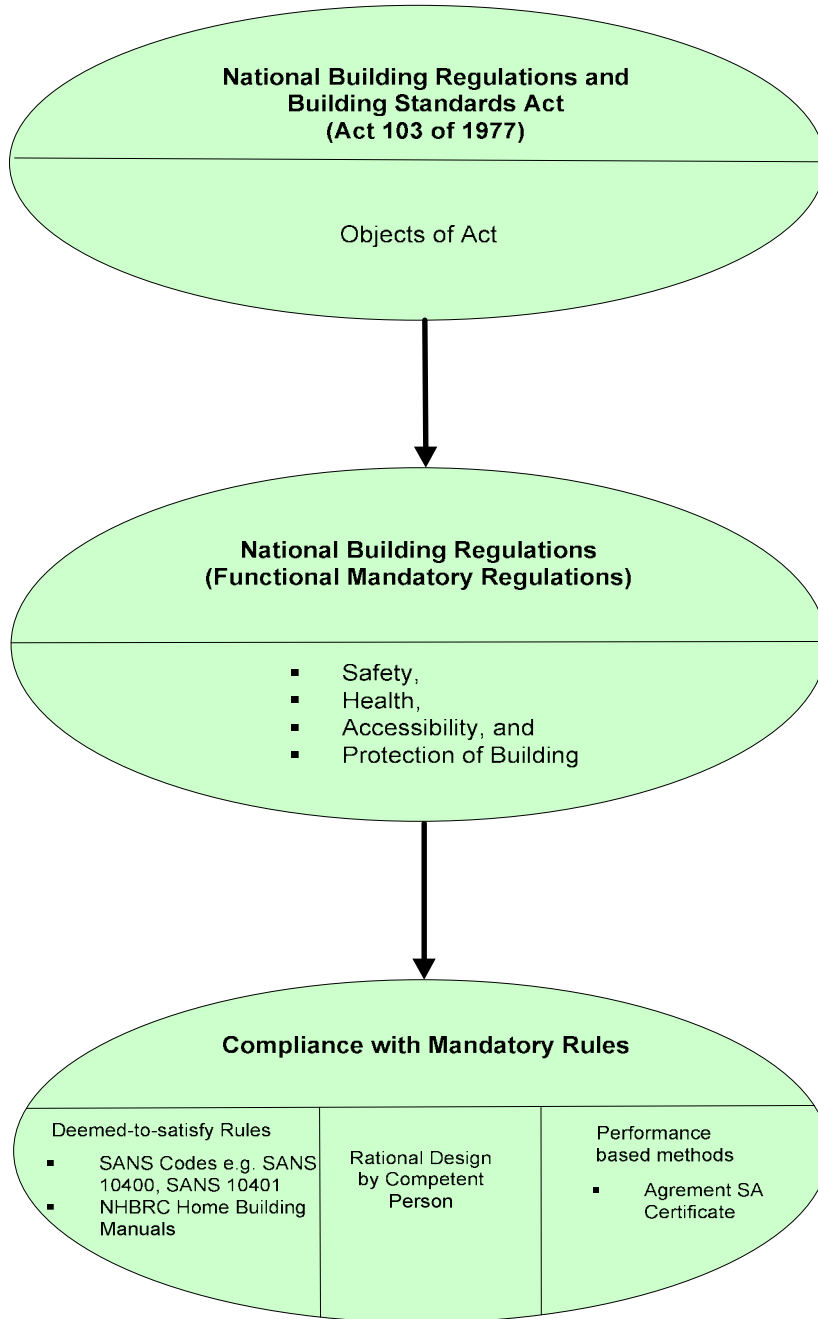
National Building Regulations and Building Standards Act
(Act 103 of 1977)

Objects of Act

National Building Regulations
(Functional Mandatory Regulations)

- Safety,
- Health,
- Accessibility, and
- Protection of Building

Compliance with Mandatory Rules

Deemed-to-satisfy Rules
- SANS Codes e.g. SANS 10400, SANS 10401
- NHBRC Home Building Manuals

Rational Design by Competent Person

Performance based methods
- Agrement SA Certificate